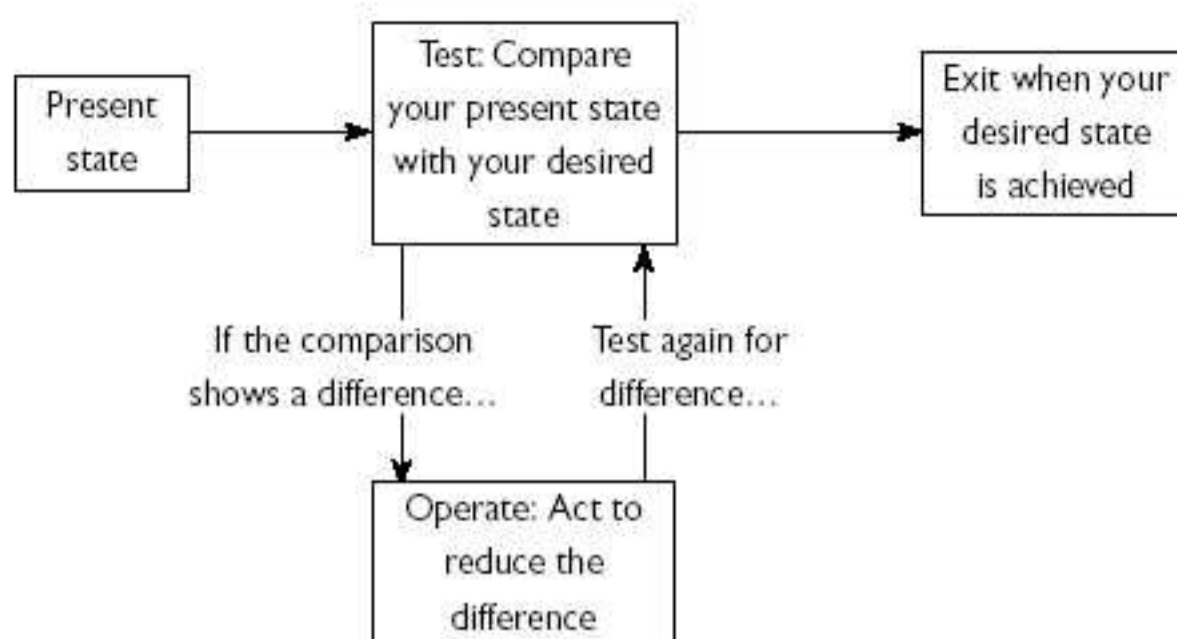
Present state

Test: Compare your present state with your desired state

Exit when your desired state is achieved

If the comparison shows a difference...

Test again for difference...

Operate: Act to reduce the difference